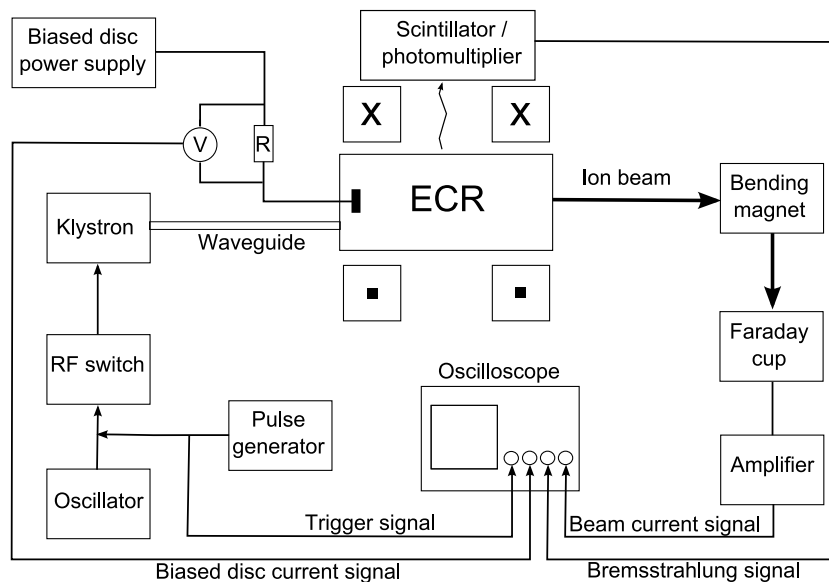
Biased disc power supply

Scintillator / photomultiplier

V

R

X

X

ECR

Ion beam

Bending magnet

Klystron

Waveguide

Faraday cup

RF switch

Oscilloscope

Pulse generator

Amplifier

Oscillator

Trigger signal

Beam current signal

Biased disc current signal

Bremsstrahlung signal